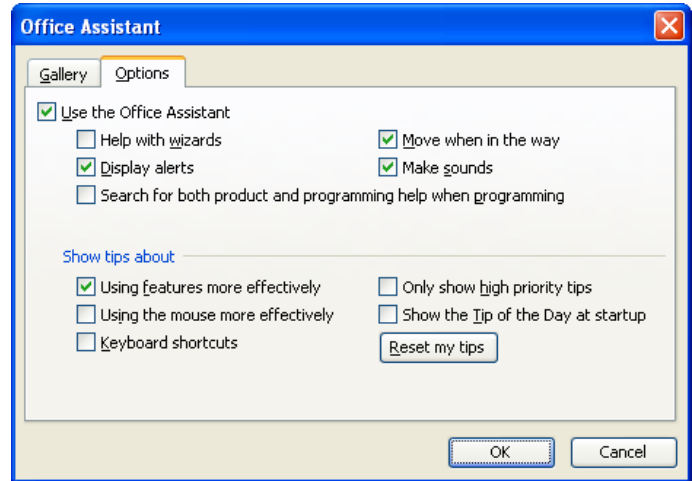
Office Assistant

Gallery
Options

Use the Office Assistant
Help with wizards
Move when in the way
Display alerts
Make sounds
Search for both product and programming help when programming

Show tips about
Using features more effectively
Only show high priority tips
Using the mouse more effectively
Show the Tip of the Day at startup
Keyboard shortcuts
Reset my tips

OK
Cancel